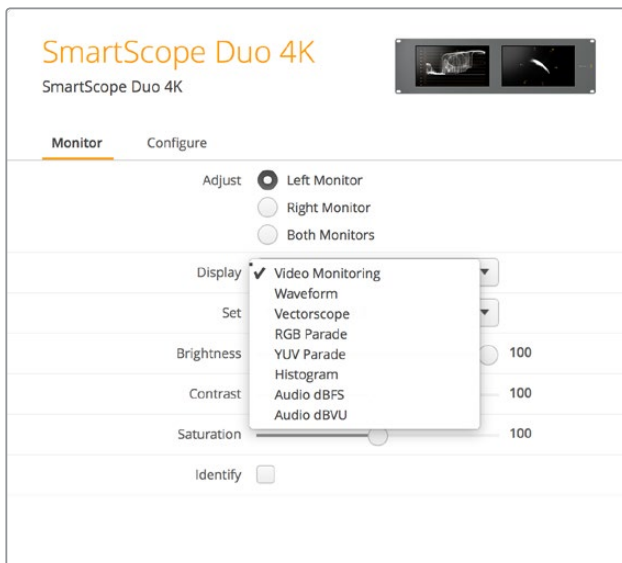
SmartScope Duo 4K
SmartScope Duo 4K

Monitor Configure

Adjust
Left Monitor
Right Monitor
Both Monitors

Display
✓ Video Monitoring
Waveform
Vectorscope
RGB Parade
YUV Parade
Histogram
Audio dBFS
Audio dBVU

Set

Brightness 100

Contrast 100

Saturation 100

Identify